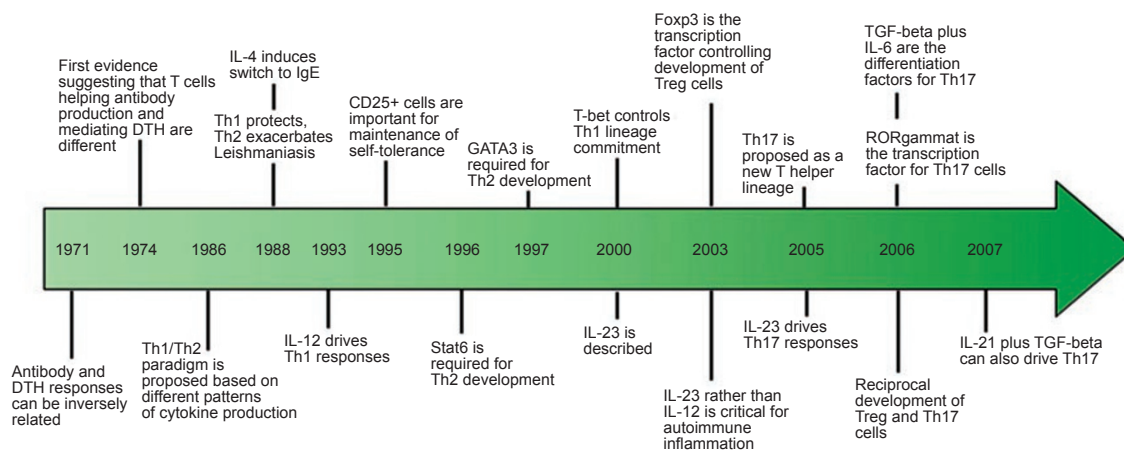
First evidence suggesting that T cells helping antibody production and mediating DTH are different

IL-4 induces switch to IgE

Th1 protects, Th2 exacerbates Leishmaniasis

CD25+ cells are important for maintenance of self-tolerance

GATA3 is required for Th2 development

T-bet controls Th1 lineage commitment

Foxp3 is the transcription factor controlling development of Treg cells

Th17 is proposed as a new T helper lineage

TGF-beta plus IL-6 are the differentiation factors for Th17

RORgammat is the transcription factor for Th17 cells

1971 1974 1986 1988 1993 1995 1996 1997 2000 2003 2005 2006 2007

Antibody and DTH responses can be inversely related

Th1/Th2 paradigm is proposed based on different patterns of cytokine production

IL-12 drives Th1 responses

Stat6 is required for Th2 development

IL-23 is described

IL-23 rather than IL-12 is critical for autoimmune inflammation

IL-23 drives Th17 responses

Reciprocal development of Treg and Th17 cells

IL-21 plus TGF-beta can also drive Th17